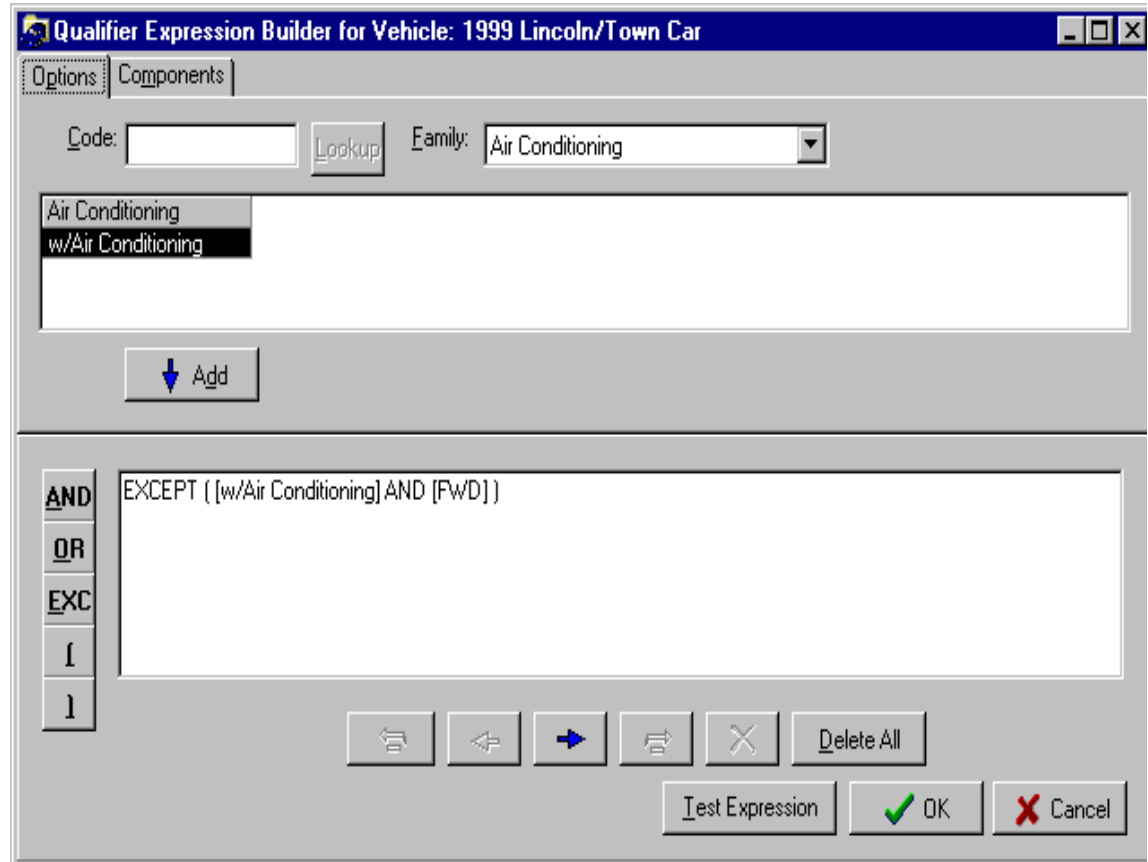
Qualifier Expression Builder for Vehicle: 1999 Lincoln/Town Car

Options | Components

Code: Lookup Family: Air Conditioning

Air Conditioning
w/Air Conditioning

Add

AND
OR
EXC
(
)

EXCEPT ( [w/Air Conditioning] AND [FWD] )

Delete All

Test Expression OK Cancel